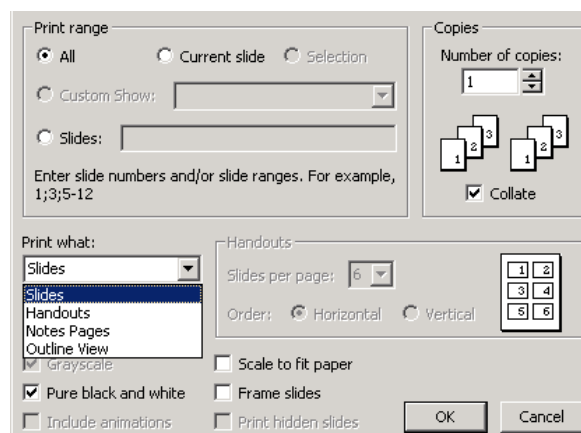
Print range

All

Current slide

Selection

Custom Show:

Slides:

Enter slide numbers and/or slide ranges. For example, 1;3;5-12

Copies

Number of copies:

1

1 2 3

1 2 3

Collate

Print what:

Slides

Slides
Handouts
Notes Pages
Outline View

Handouts

Slides per page: 6

Order: Horizontal Vertical

| 1 | 2 |
|---|---|
| 3 | 4 |
| 5 | 6 |

Grayscale

Pure black and white

Include animations

Scale to fit paper

Frame slides

Print hidden slides

OK

Cancel